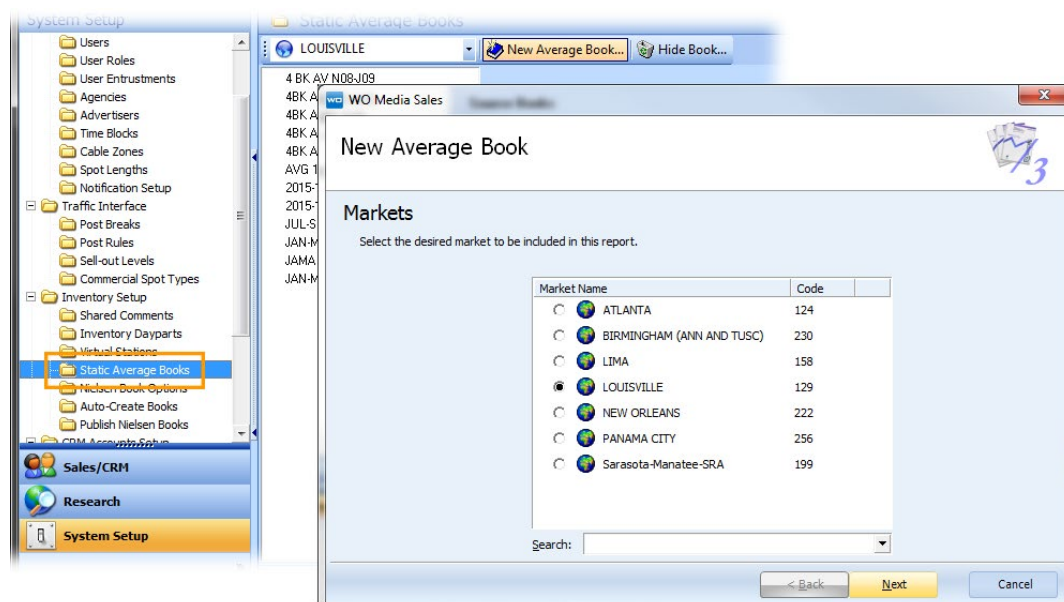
System Setup
Users
User Roles
User Entrustments
Agencies
Advertisers
Time Blocks
Cable Zones
Spot Lengths
Notification Setup
Traffic Interface
Post Breaks
Post Rules
Sell-out Levels
Commercial Spot Types
Inventory Setup
Shared Comments
Inventory Dayparts
Virtual Stations
Static Average Books
Nielsen Book Options
Auto-Create Books
Publish Nielsen Books
CRM Accounts Setup
Sales/CRM
Research
System Setup

Static Average Books
LOUISVILLE
New Average Book...
Hide Book...
4 BK AV N08-J09
4BK A
4BK A
4BK A
4BK A
AVG 1
2015-1
2015-1
JUL-S
JAN-M
JAMA
JAN-M

WO Media Sales
Source Books
New Average Book
Markets
Select the desired market to be included in this report.

| Market Name | Code |
|---|---|
| ATLANTA | 124 |
| BIRMINGHAM (ANN AND TUSC) | 230 |
| LIMA | 158 |
| LOUISVILLE | 129 |
| NEW ORLEANS | 222 |
| PANAMA CITY | 256 |
| Sarasota-Manatee-SRA | 199 |

Search:
< Back
Next
Cancel